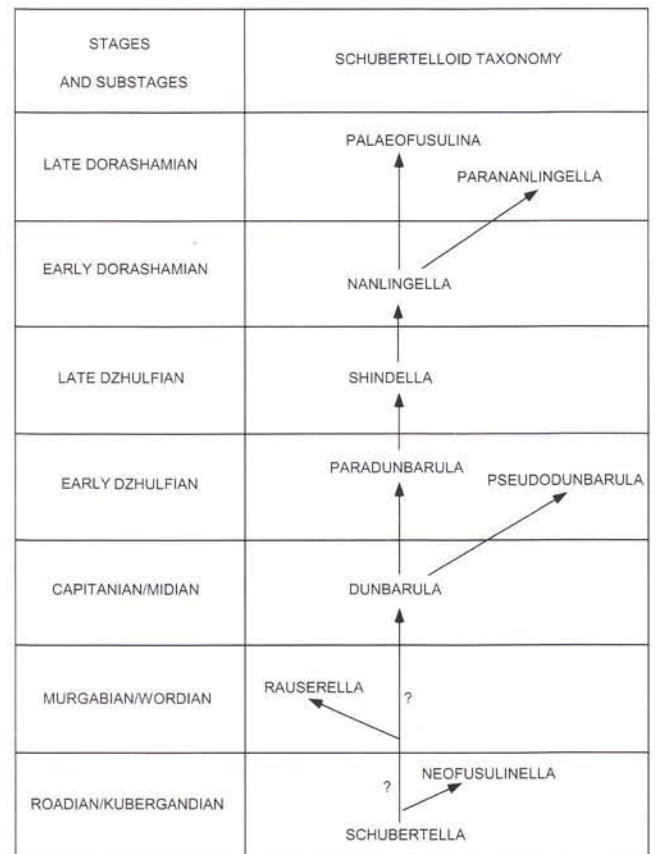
| STAGES AND SUBSTAGES | SCHUBERTELLOID TAXONOMY |
|---|---|
| LATE DORASHAMIAN | PALAEOFUSULINA PARANANLINGELLA |
| EARLY DORASHAMIAN | NANLINGELLA |
| LATE DZHULFIAN | SHINDELLA |
| EARLY DZHULFIAN | PARADUNBARULA PSEUDODUNBARULA |
| CAPITANIAN/MIDIAN | DUNBARULA |
| MURGABIAN/WORDIAN | RAUSERELLA ? |
| ROADIAN/KUBERGANDIAN | ? NEOFUSULINELLA SCHUBERTELLA |